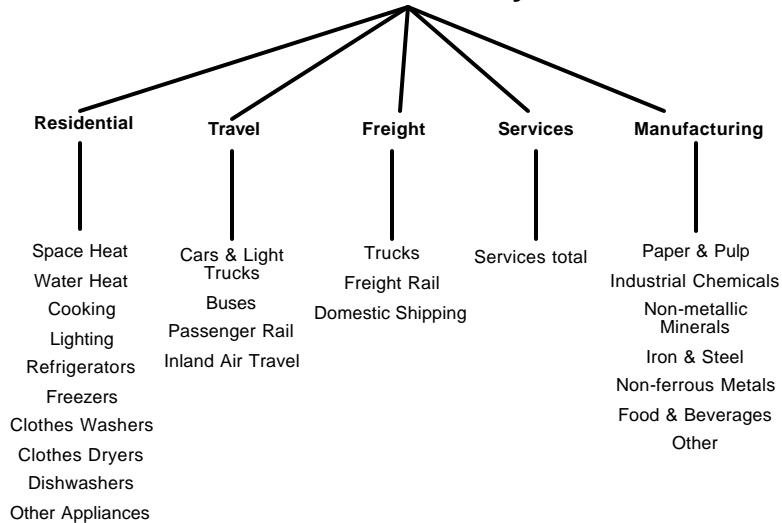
Residential

Space Heat
Water Heat
Cooking
Lighting
Refrigerators
Freezers
Clothes Washers
Clothes Dryers
Dishwashers
Other Appliances

Travel

Cars & Light Trucks
Buses
Passenger Rail
Inland Air Travel

Freight

Trucks
Freight Rail
Domestic Shipping

Services

Services total

Manufacturing

Paper & Pulp
Industrial Chemicals
Non-metallic Minerals
Iron & Steel
Non-ferrous Metals
Food & Beverages
Other